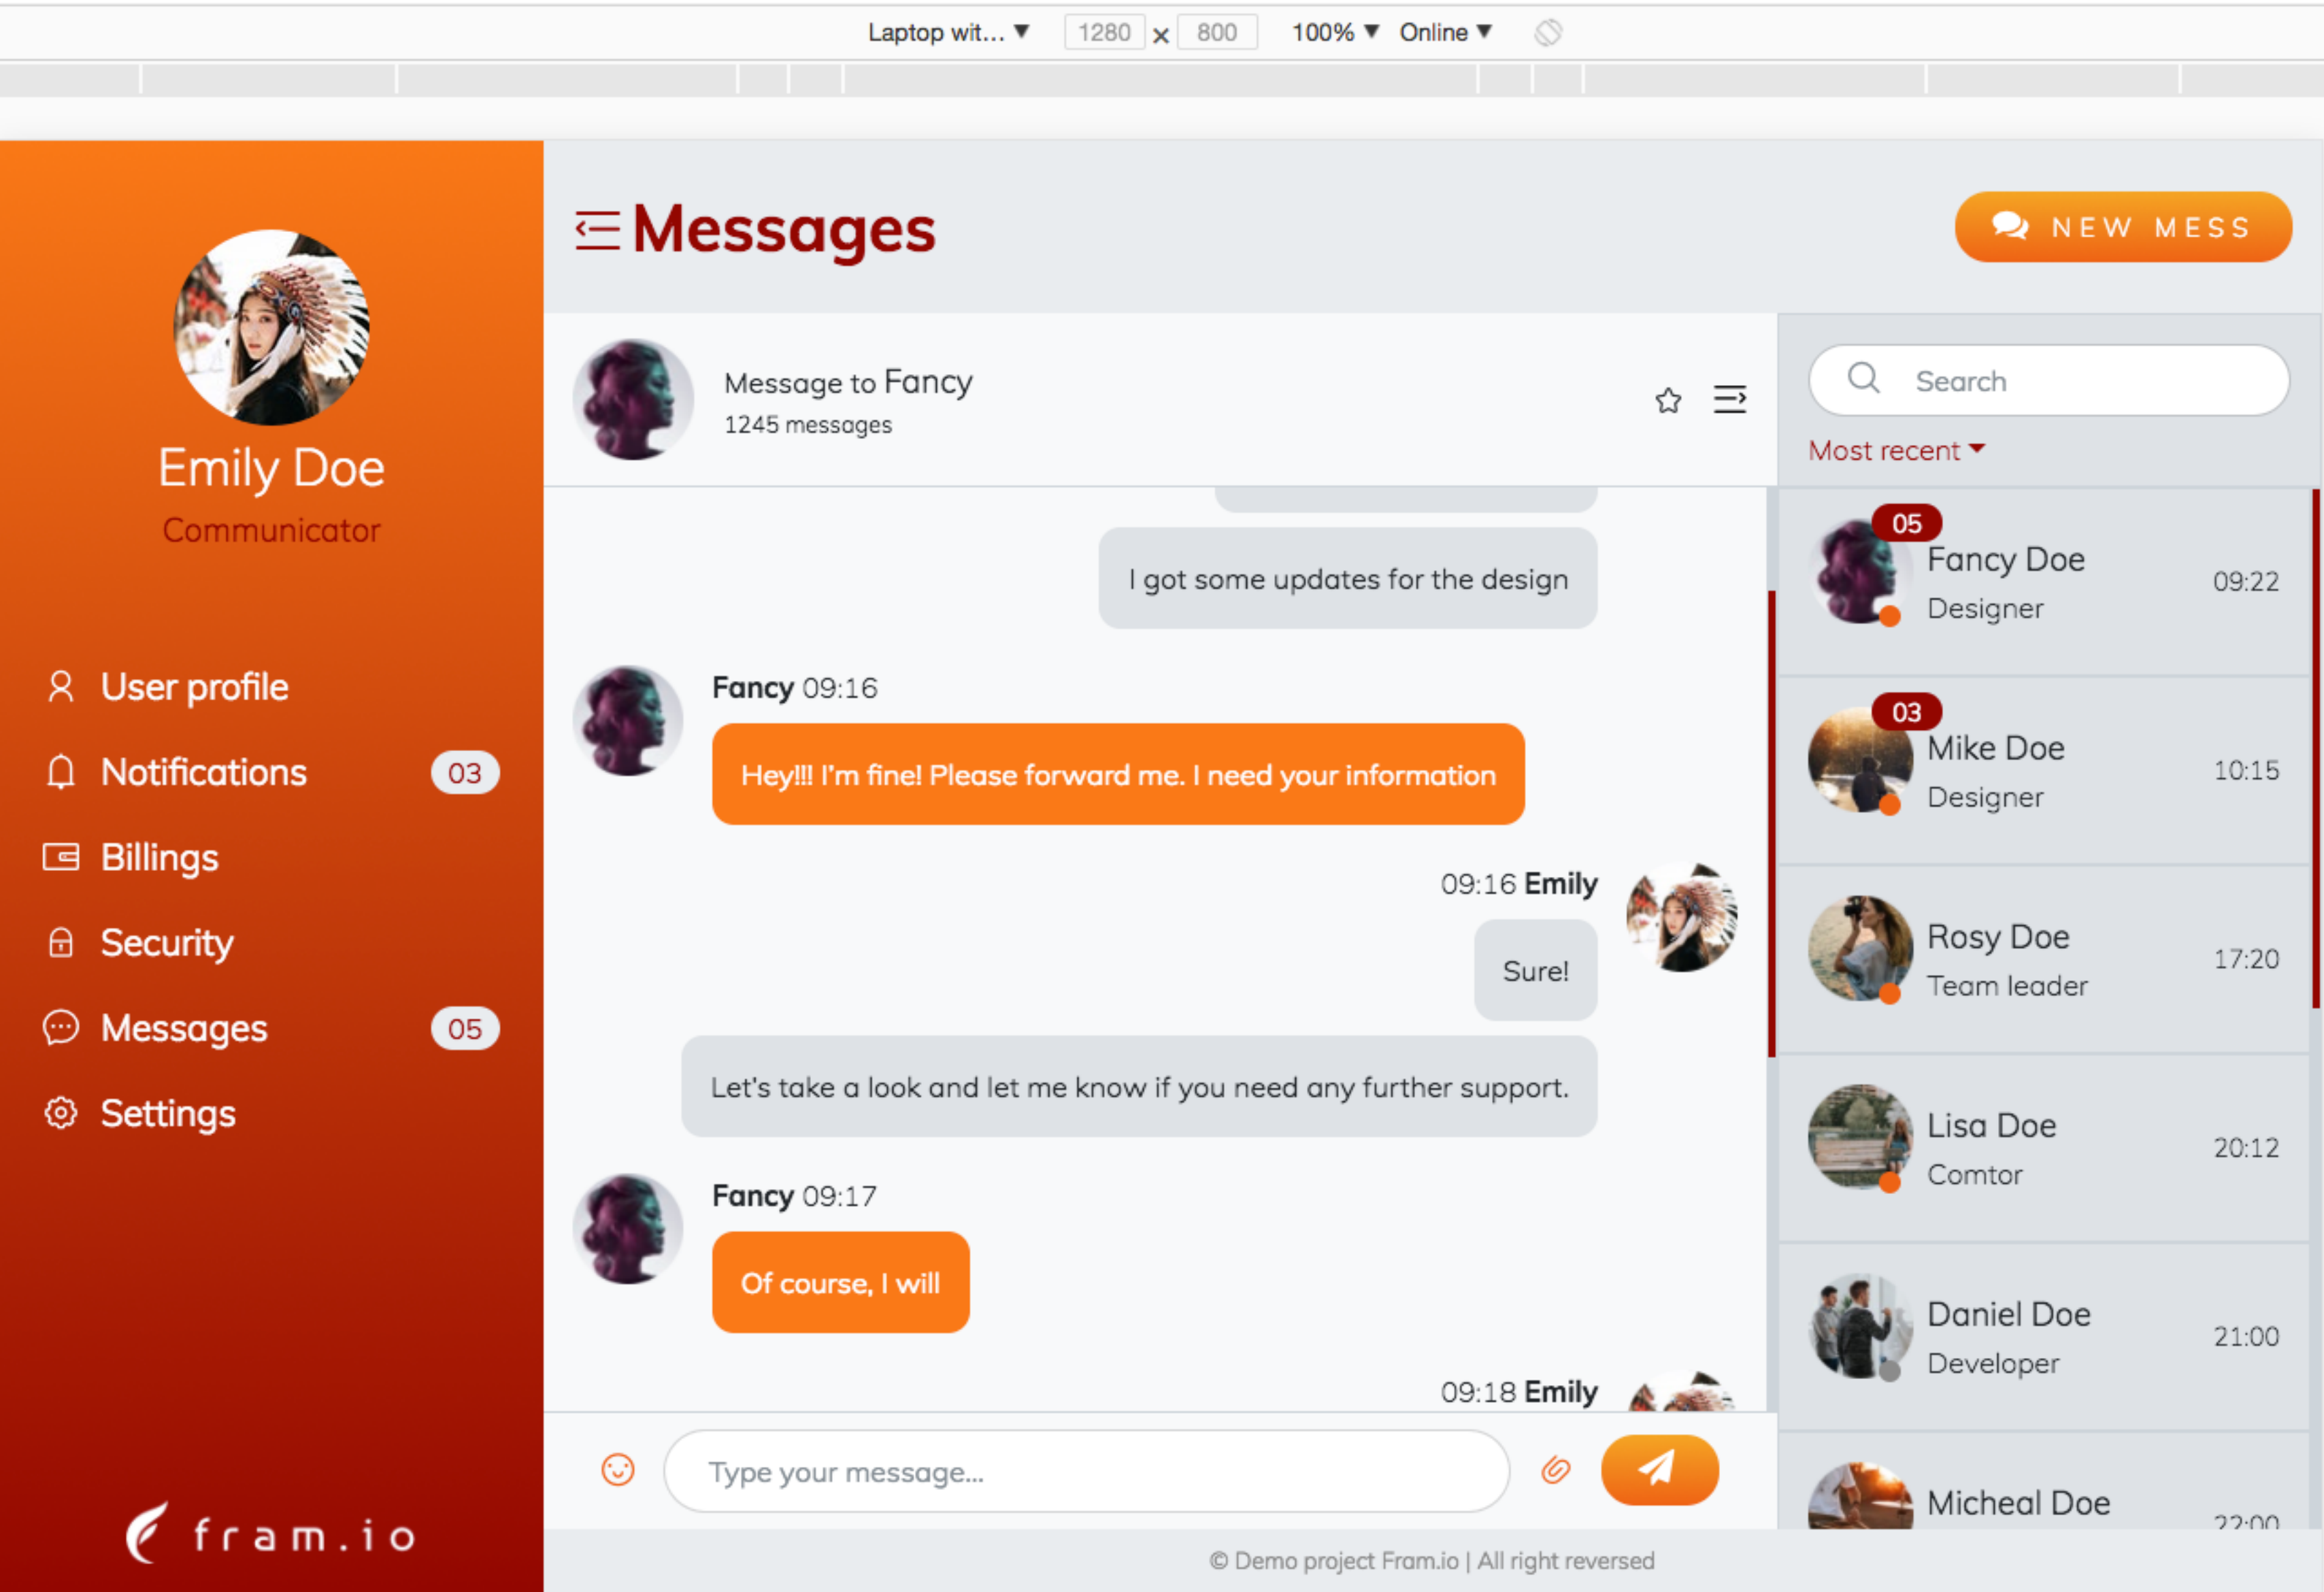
Laptop wit... ▼ 1280 × 800 100% ▼ Online ▼

Emily Doe
Communicator

User profile
Notifications 03
Billings
Security
Messages 05
Settings

fram.io

Messages

NEW MESS

Message to Fancy
1245 messages

I got some updates for the design

Fancy 09:16
Hey!!! I'm fine! Please forward me. I need your information

09:16 Emily
Sure!

Let's take a look and let me know if you need any further support.

Fancy 09:17
Of course, I will

09:18 Emily

Type your message...

Search
Most recent

05
Fancy Doe
Designer
09:22

03
Mike Doe
Designer
10:15

Rosy Doe
Team leader
17:20

Lisa Doe
Comtor
20:12

Daniel Doe
Developer
21:00

Micheal Doe
22:00

© Demo project Fram.io | All right reversed